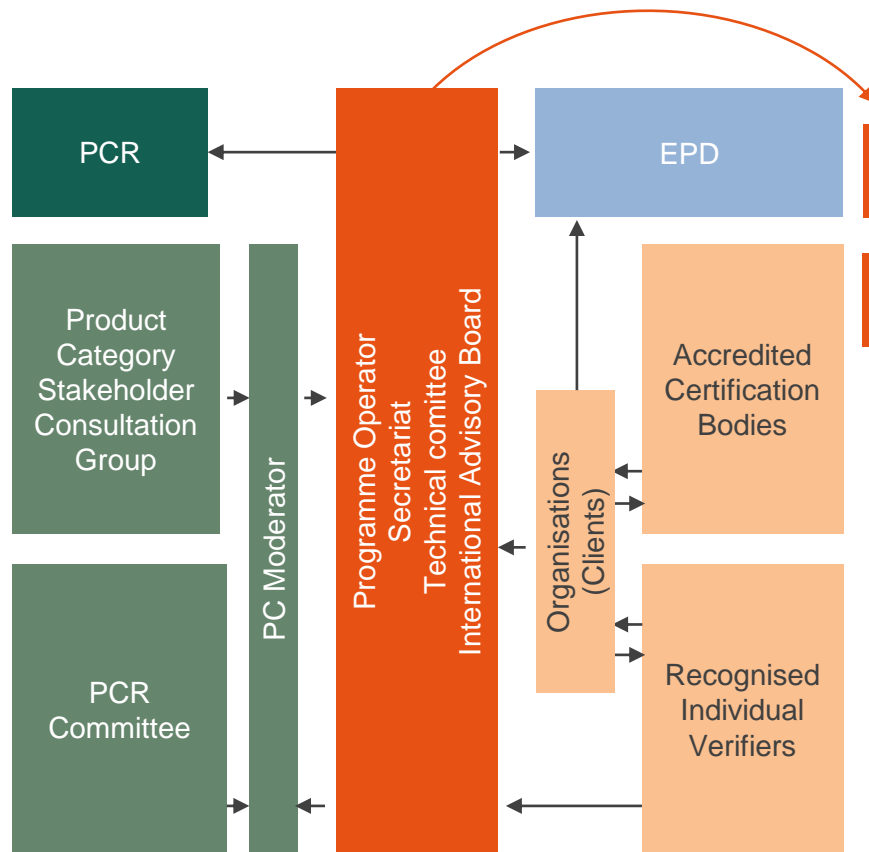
PCR

EPD

Product Category Stakeholder Consultation Group

PC Moderator

Programme Operator
Secretariat
Technical comittee
International Advisory Board

Organisations (Clients)

Accredited Certification Bodies

PCR Committee

Recognised Individual Verifiers